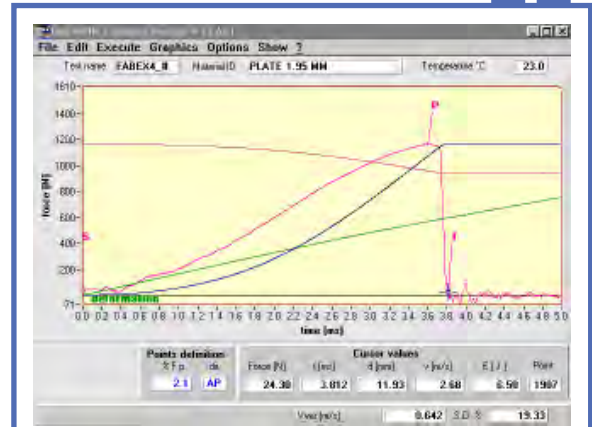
File Edit Execute Graphics Options Show ?

Test name EABEX4_8 Material ID PLATE 1.95 MM Temperature °C 23.0

1610
1400
1200
1000
800
600
400
200
-71

force [N]

P
I
S

deformations

0.0 0.2 0.4 0.6 0.8 1.0 1.2 1.4 1.6 1.8 2.0 2.2 2.4 2.6 2.8 3.0 3.2 3.4 3.6 3.8 4.0 4.2 4.4 4.6 4.8 5.0
time [ms]

Points definition
% F p. ds.
2.1 AP

Cursor values
Force [N] t [ms] d [mm] v [m/s] E [J] Point
24.38 3.812 11.93 2.68 6.50 1907

Vrez [m/s] 0.642 S.D. % 19.33